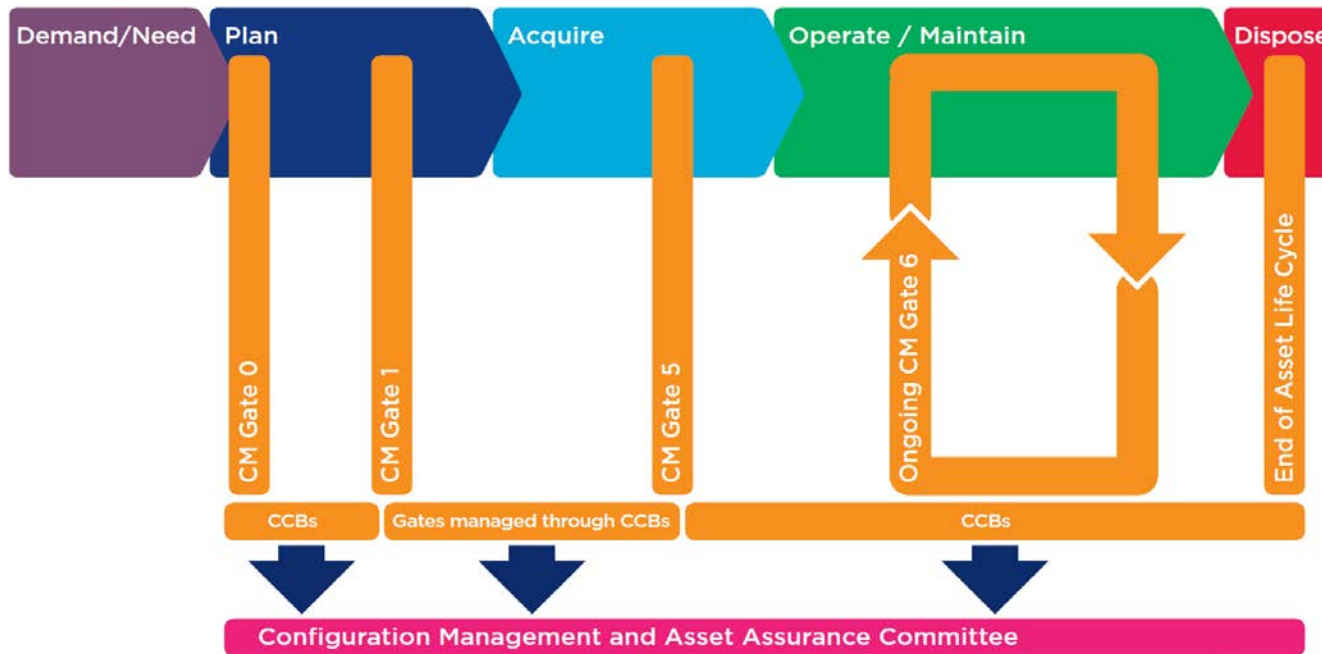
Demand/Need
Plan
Acquire
Operate / Maintain
Dispose

CM Gate 0
CM Gate 1
CM Gate 5
Ongoing CM Gate 6
End of Asset Life Cycle

CCBs
Gates managed through CCBs
CCBs

Configuration Management and Asset Assurance Committee